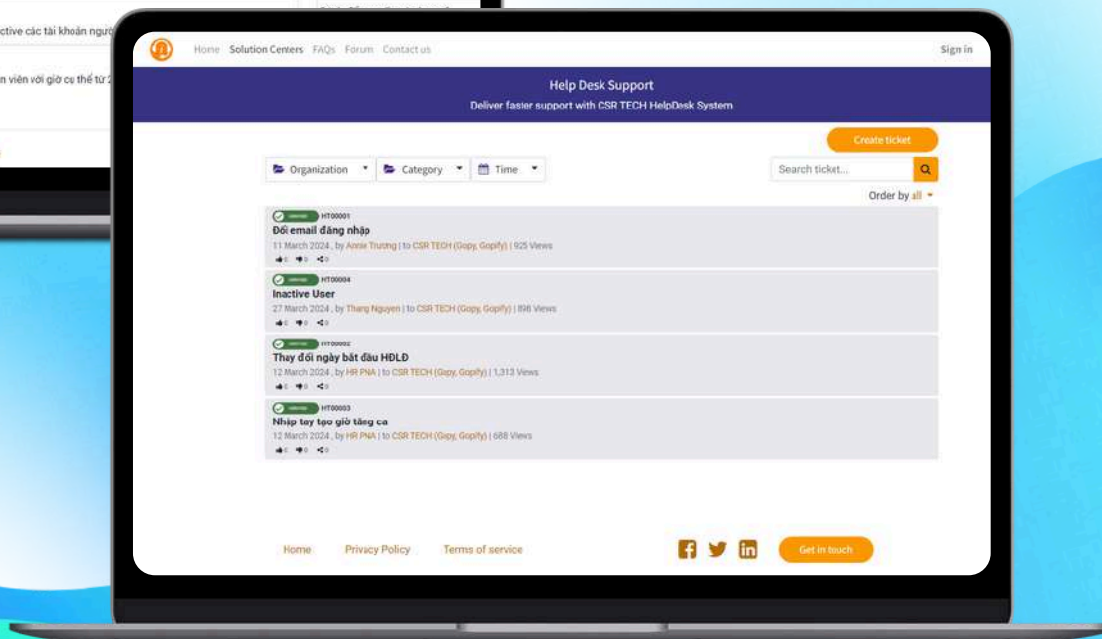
ctive các tài khoản ngư

n viên với giờ cụ thể từ 2

Home Solution Centers FAQs Forum Contact us

Sign in

Help Desk Support

Deliver faster support with CSR TECH HelpDesk System

Create ticket

Organization Category Time

Search ticket...

Order by all

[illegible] HT00001
Đổi email đăng nhập
11 March 2024 , by Annie Trương | to CSR TECH (Gopy, Gopify) | 925 Views
0 0 0

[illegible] HT00004
Inactive User
27 March 2024 , by Thang Nguyen | to CSR TECH (Gopy, Gopify) | 898 Views
0 0 0

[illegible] HT00002
Thay đổi ngày bắt đầu HĐLĐ
12 March 2024 , by HR PNA | to CSR TECH (Gopy, Gopify) | 1,313 Views
0 0 0

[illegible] HT00003
Nhập tay tạo giờ tăng ca
12 March 2024 , by HR PNA | to CSR TECH (Gopy, Gopify) | 688 Views
0 0 0

Home Privacy Policy Terms of service

Get in touch